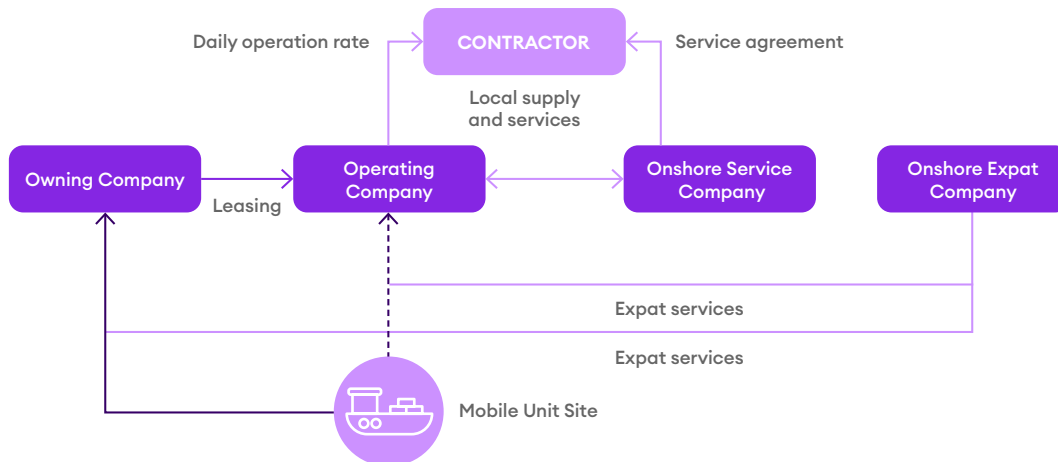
Daily operation rate

CONTRACTOR

Service agreement

Local supply and services

Owning Company

Leasing

Operating Company

Onshore Service Company

Onshore Expat Company

Expat services

Expat services

Mobile Unit Site